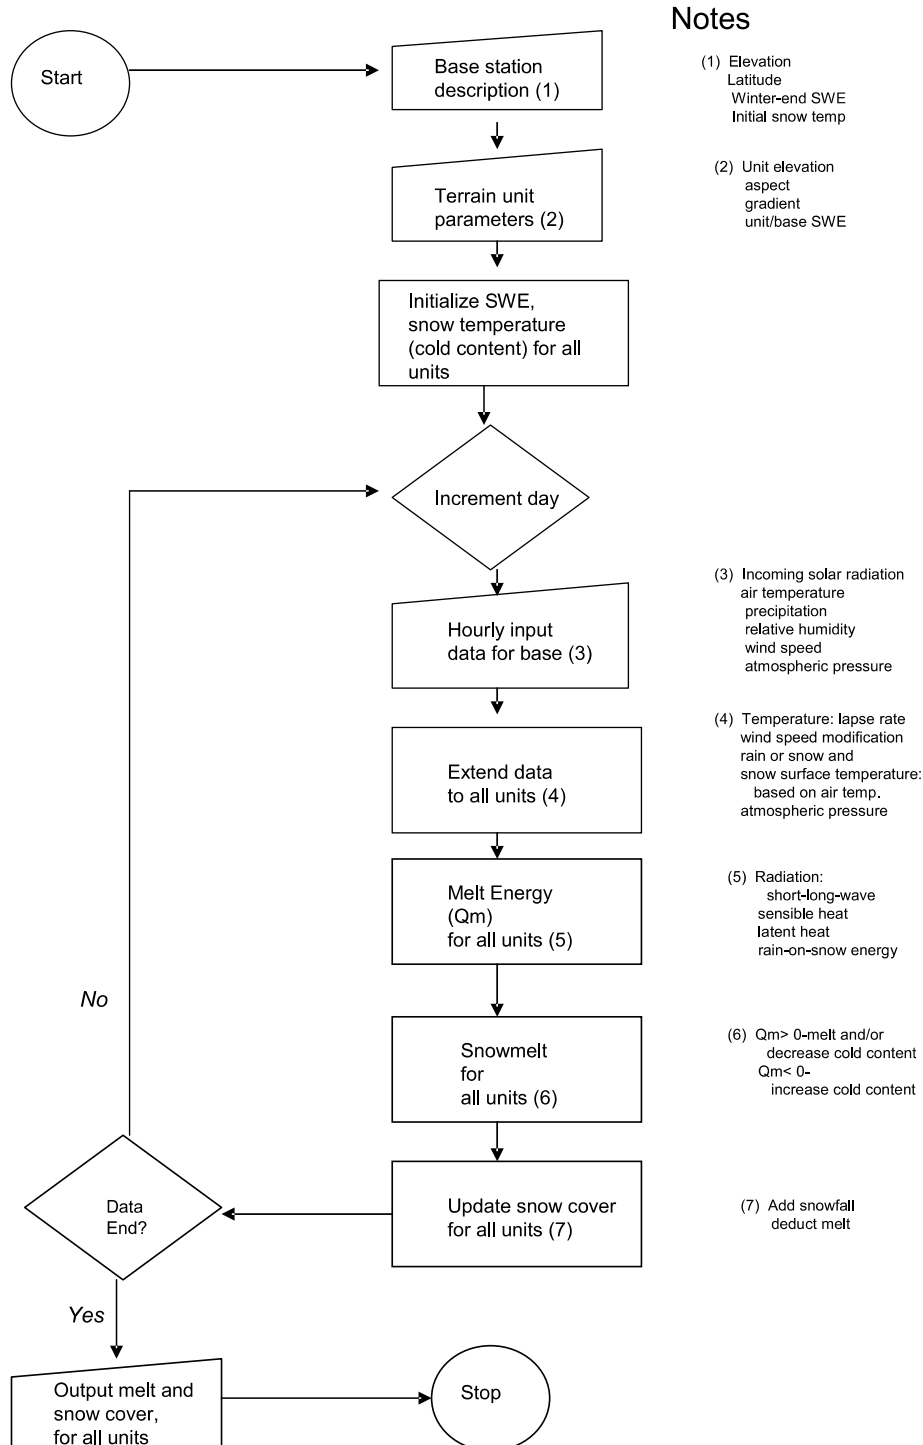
Notes

Start

Base station description (1)

(1) Elevation
Latitude
Winter-end SWE
Initial snow temp

Terrain unit parameters (2)

(2) Unit elevation
aspect
gradient
unit/base SWE

Initialize SWE, snow temperature (cold content) for all units

Increment day

Hourly input data for base (3)

(3) Incoming solar radiation
air temperature
precipitation
relative humidity
wind speed
atmospheric pressure

Extend data to all units (4)

(4) Temperature: lapse rate
wind speed modification
rain or snow and
snow surface temperature:
based on air temp.
atmospheric pressure

Melt Energy (Qm) for all units (5)

(5) Radiation:
short-long-wave
sensible heat
latent heat
rain-on-snow energy

No

Snowmelt for all units (6)

(6) Qm> 0-melt and/or
decrease cold content
Qm< 0-
increase cold content

Data End?

Update snow cover for all units (7)

(7) Add snowfall
deduct melt

Yes

Output melt and snow cover, for all units

Stop